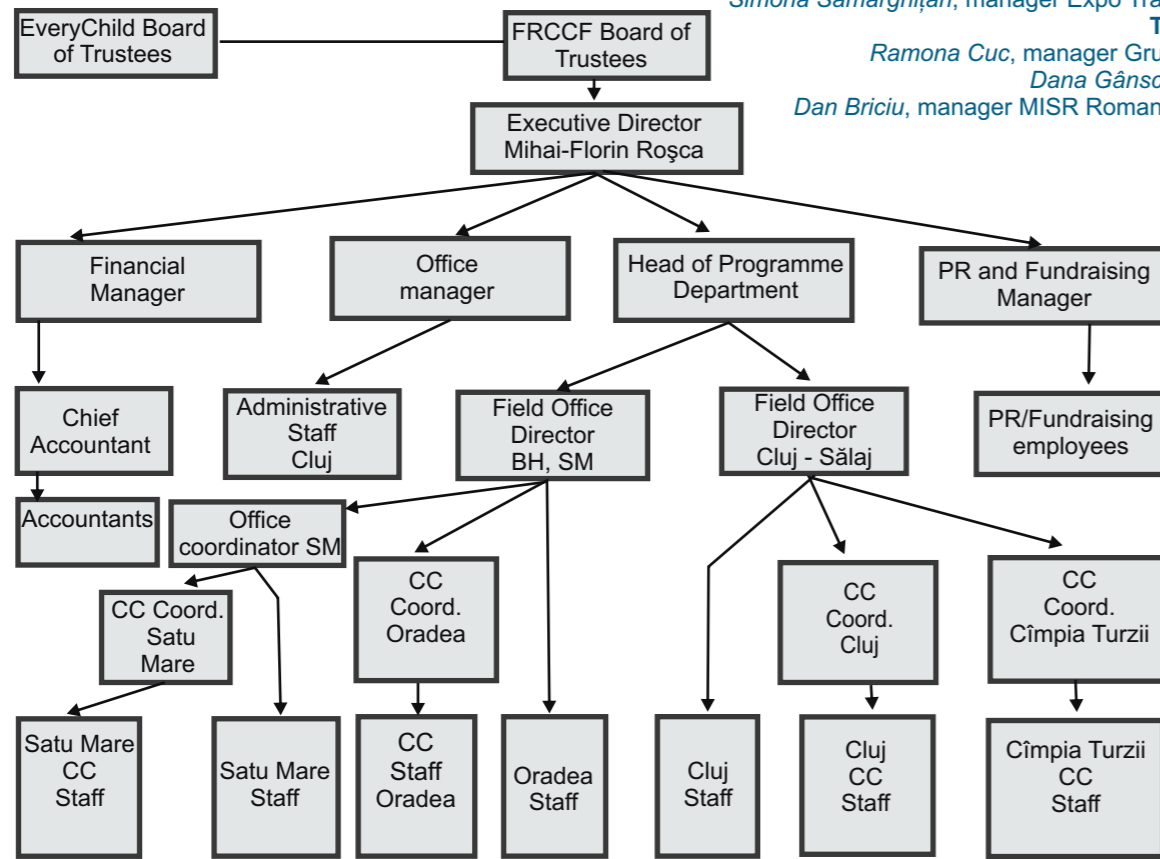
Simona Samarghițan, manager Expo Tra
T
Ramona Cuc, manager Gru
Dana Gânso
Dan Briciu, manager MISR Roman

EveryChild Board of Trustees

FRCCF Board of Trustees

Executive Director Mihai-Florin Roşca

Financial Manager

Office manager

Head of Programme Department

PR and Fundraising Manager

Chief Accountant

Administrative Staff Cluj

Field Office Director BH, SM

Field Office Director Cluj - Sălaj

PR/Fundraising employees

Accountants

Office coordinator SM

CC Coord. Satu Mare

CC Coord. Oradea

CC Coord. Cluj

CC Coord. Cîmpia Turzii

Satu Mare CC Staff

Satu Mare Staff

CC Staff Oradea

Oradea Staff

Cluj Staff

Cluj CC Staff

Cîmpia Turzii CC Staff